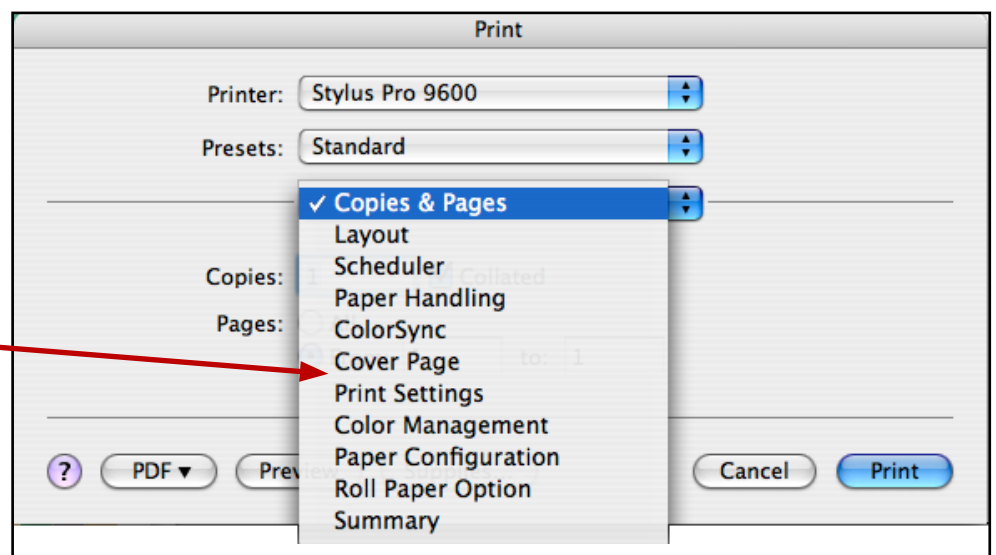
Print

Printer: Stylus Pro 9600

Presets: Standard

✓ Copies & Pages
Layout
Scheduler
Paper Handling
ColorSync
Cover Page
Print Settings
Color Management
Paper Configuration
Roll Paper Option
Summary

Copies: 1 Collated

Pages:

to: 1

?

PDF ▾

Prev

Cancel

Print